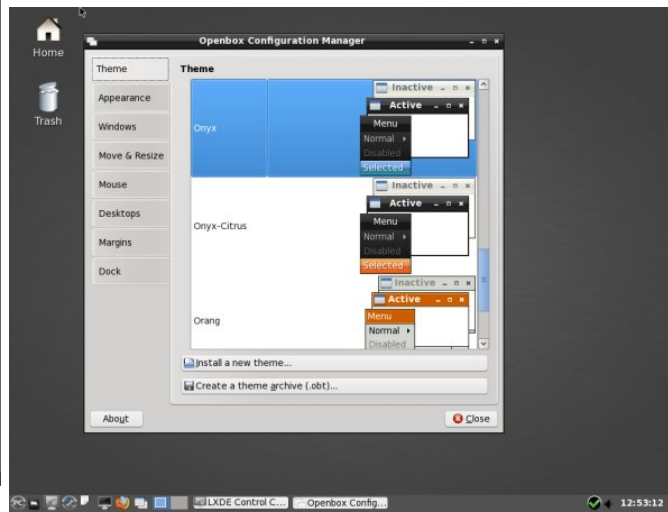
Home

Trash

Openbox Configuration Manager

Theme
Appearance
Windows
Move & Resize
Mouse
Desktops
Margins
Dock

Theme

Onyx
Inactive
Active
Menu
Normal
Disabled
Selected

Onyx-Citrus
Inactive
Active
Menu
Normal
Disabled
Selected

Orang
Inactive
Active
Menu
Normal
Disabled

Install a new theme...
Create a theme archive (.obt)...

About
Close

LXDE Control C...
Openbox Config...
12:53:12